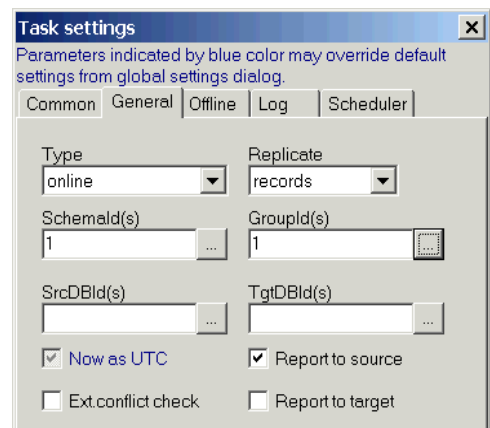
Task settings

Parameters indicated by blue color may override default settings from global settings dialog.

Common
General
Offline
Log
Scheduler

Type
online

Replicate
records

SchemaId(s)
1
...

GroupId(s)
1
...

SrcDBId(s)
...

TgtDBId(s)
...

Now as UTC

Report to source

Ext.conflict check

Report to target